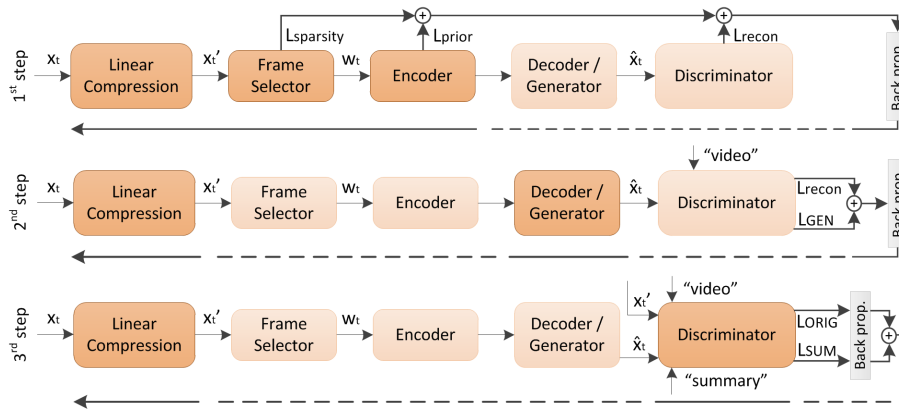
1st step

$x_t$

Linear Compression

$x_t'$

Frame Selector

$L_{sparsity}$

$w_t$

$L_{prior}$

Encoder

Decoder / Generator

$\hat{x}_t$

$L_{recon}$

Discriminator

Back prop.

2nd step

$x_t$

Linear Compression

$x_t'$

Frame Selector

$w_t$

Encoder

Decoder / Generator

$\hat{x}_t$

“video”

Discriminator

$L_{recon}$

$L_{GEN}$

Back prop.

3rd step

$x_t$

Linear Compression

$x_t'$

Frame Selector

$w_t$

Encoder

Decoder / Generator

$x_t'$

$\hat{x}_t$

“video”

Discriminator

“summary”

$L_{ORIG}$

$L_{SUM}$

Back prop.